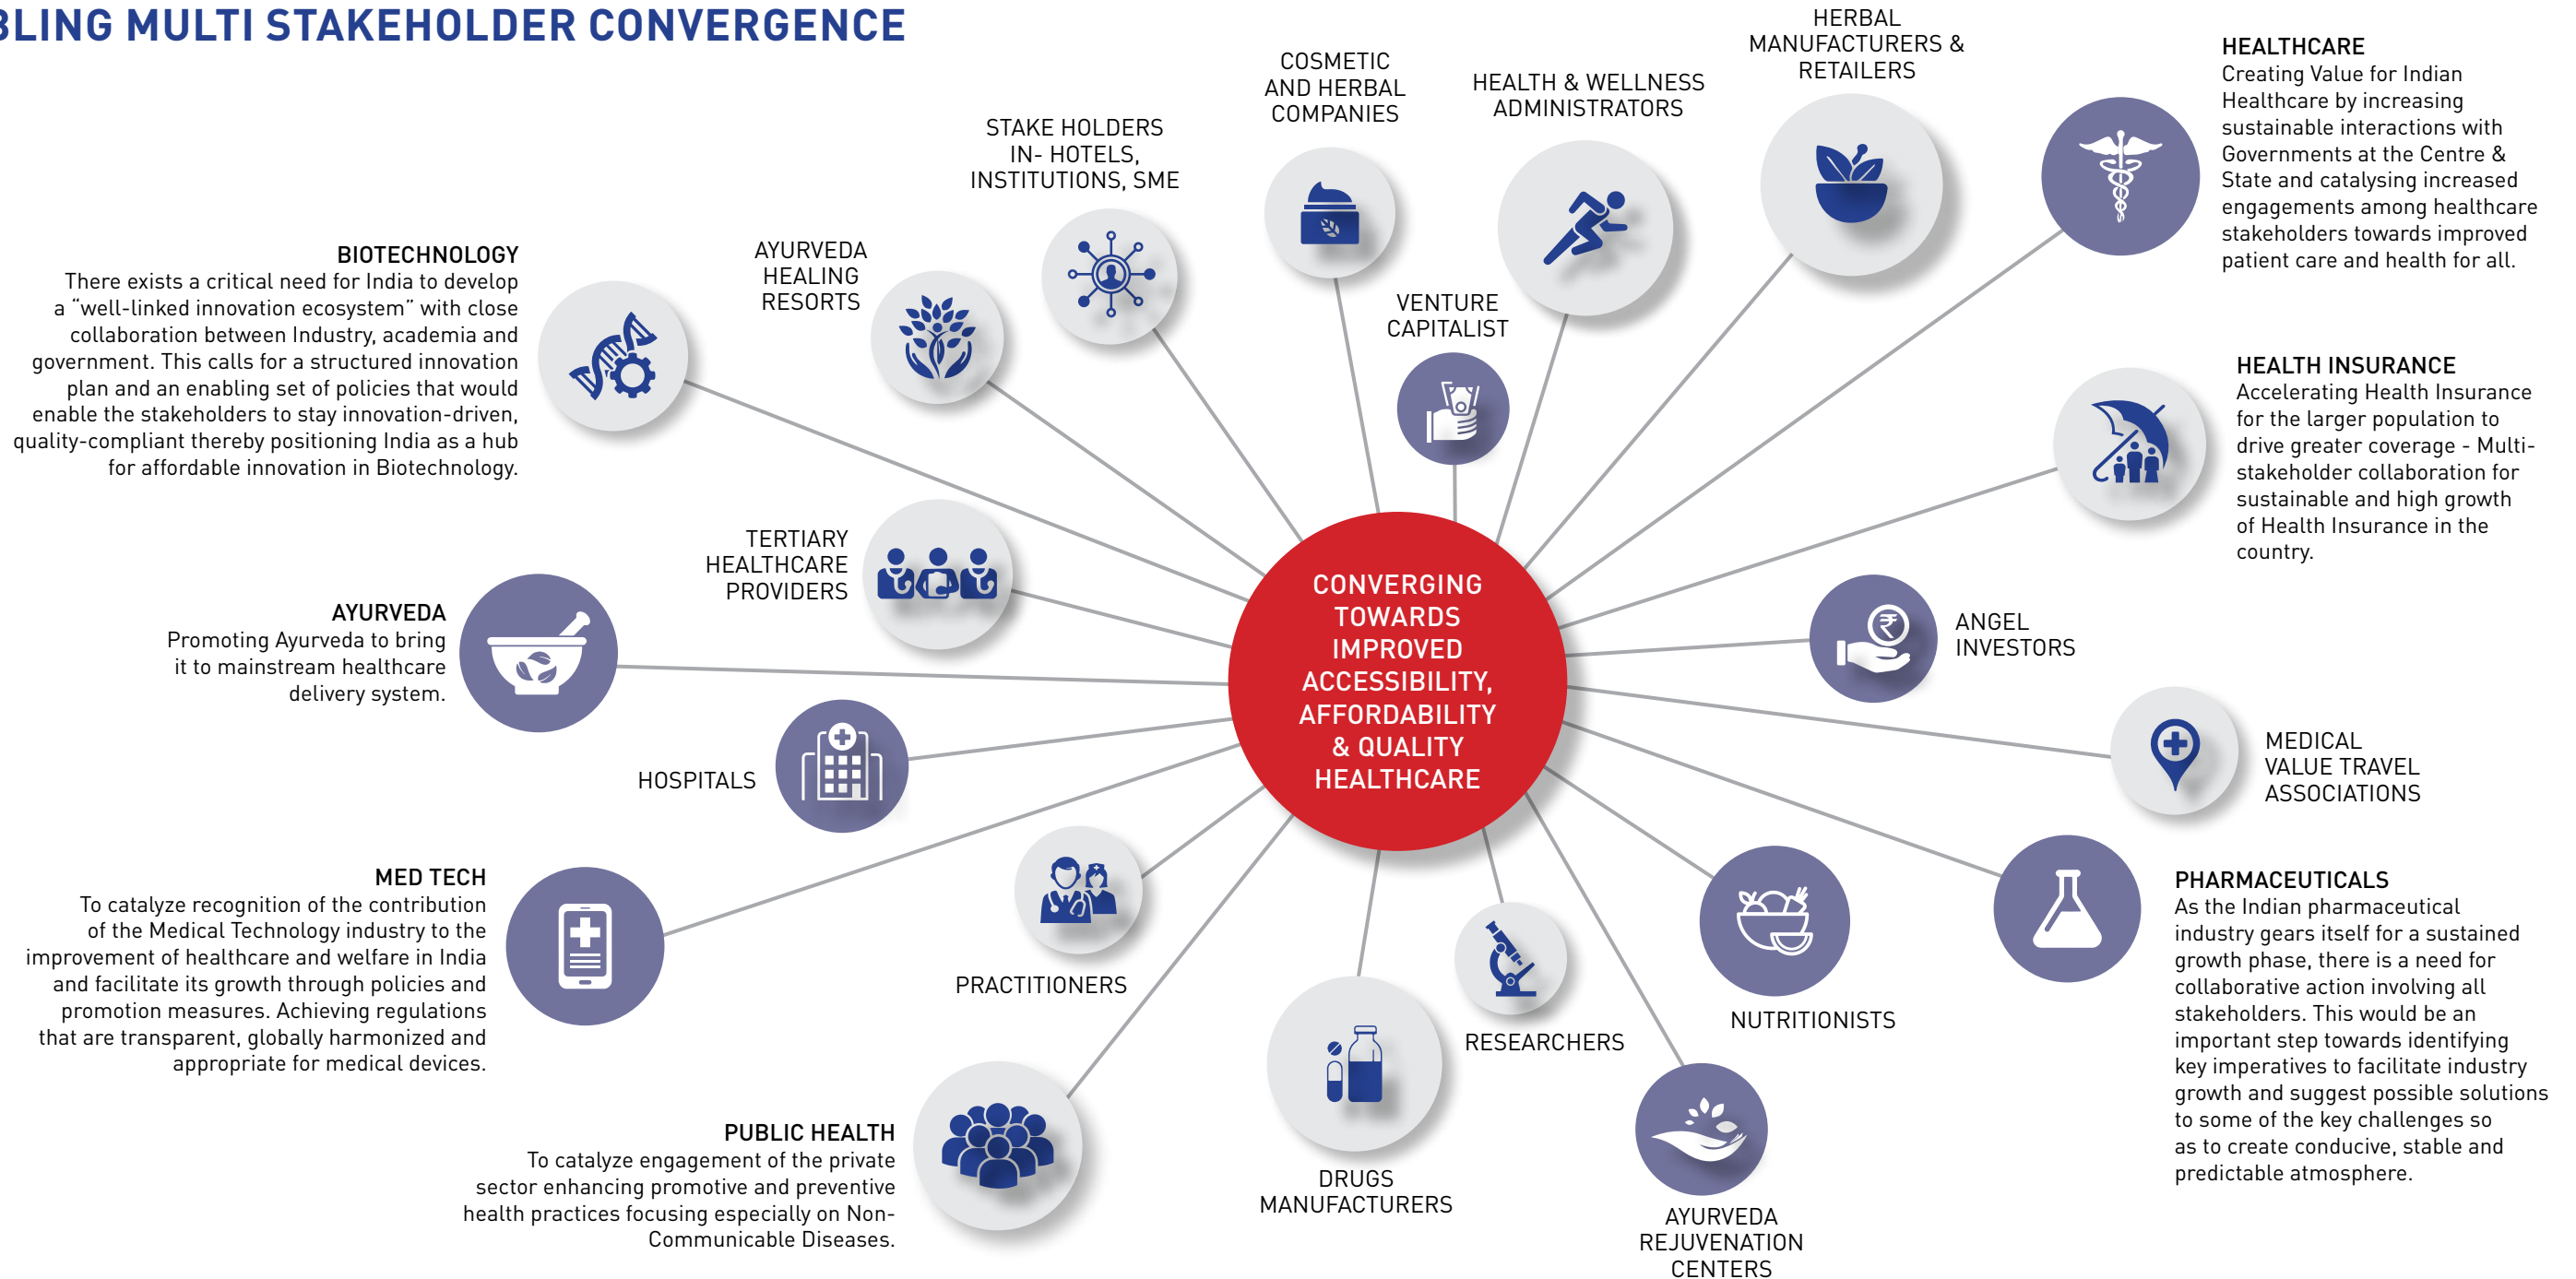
BLING MULTI STAKEHOLDER CONVERGENCE

CONVERGING TOWARDS IMPROVED ACCESSIBILITY, AFFORDABILITY & QUALITY HEALTHCARE

BIOTECHNOLOGY
There exists a critical need for India to develop a "well-linked innovation ecosystem" with close collaboration between Industry, academia and government. This calls for a structured innovation plan and an enabling set of policies that would enable the stakeholders to stay innovation-driven, quality-compliant thereby positioning India as a hub for affordable innovation in Biotechnology.

AYURVEDA HEALING RESORTS

STAKE HOLDERS IN- HOTELS, INSTITUTIONS, SME

COSMETIC AND HERBAL COMPANIES

HEALTH & WELLNESS ADMINISTRATORS

HERBAL MANUFACTURERS & RETAILERS

HEALTHCARE
Creating Value for Indian Healthcare by increasing sustainable interactions with Governments at the Centre & State and catalysing increased engagements among healthcare stakeholders towards improved patient care and health for all.

VENTURE CAPITALIST

HEALTH INSURANCE
Accelerating Health Insurance for the larger population to drive greater coverage - Multi-stakeholder collaboration for sustainable and high growth of Health Insurance in the country.

TERTIARY HEALTHCARE PROVIDERS

AYURVEDA
Promoting Ayurveda to bring it to mainstream healthcare delivery system.

ANGEL INVESTORS

HOSPITALS

MEDICAL VALUE TRAVEL ASSOCIATIONS

MED TECH
To catalyze recognition of the contribution of the Medical Technology industry to the improvement of healthcare and welfare in India and facilitate its growth through policies and promotion measures. Achieving regulations that are transparent, globally harmonized and appropriate for medical devices.

PRACTITIONERS

RESEARCHERS

NUTRITIONISTS

PHARMACEUTICALS
As the Indian pharmaceutical industry gears itself for a sustained growth phase, there is a need for collaborative action involving all stakeholders. This would be an important step towards identifying key imperatives to facilitate industry growth and suggest possible solutions to some of the key challenges so as to create conducive, stable and predictable atmosphere.

PUBLIC HEALTH
To catalyze engagement of the private sector enhancing promotive and preventive health practices focusing especially on Non-Communicable Diseases.

DRUGS MANUFACTURERS

AYURVEDA REJUVENATION CENTERS